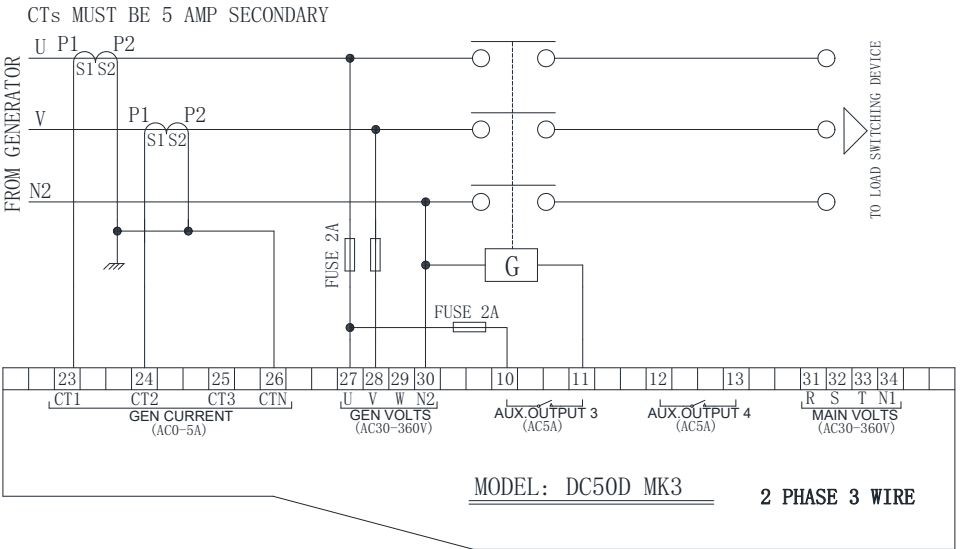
CTs MUST BE 5 AMP SECONDARY

FROM GENERATOR

U P1 P2
S1 S2

V P1 P2
S1 S2

N2

TO LOAD SWITCHING DEVICE

FUSE 2A

G

FUSE 2A

23 24 25 26 27 28 29 30 10 11 12 13 31 32 33 34

CT1 CT2 CT3 CTN
GEN CURRENT
(AC0-5A)

U V W N2
GEN VOLTS
(AC30-360V)

AUX.OUTPUT 3
(AC5A)

AUX.OUTPUT 4
(AC5A)

R S T N1
MAIN VOLTS
(AC30-360V)

MODEL: DC50D MK3

2 PHASE 3 WIRE